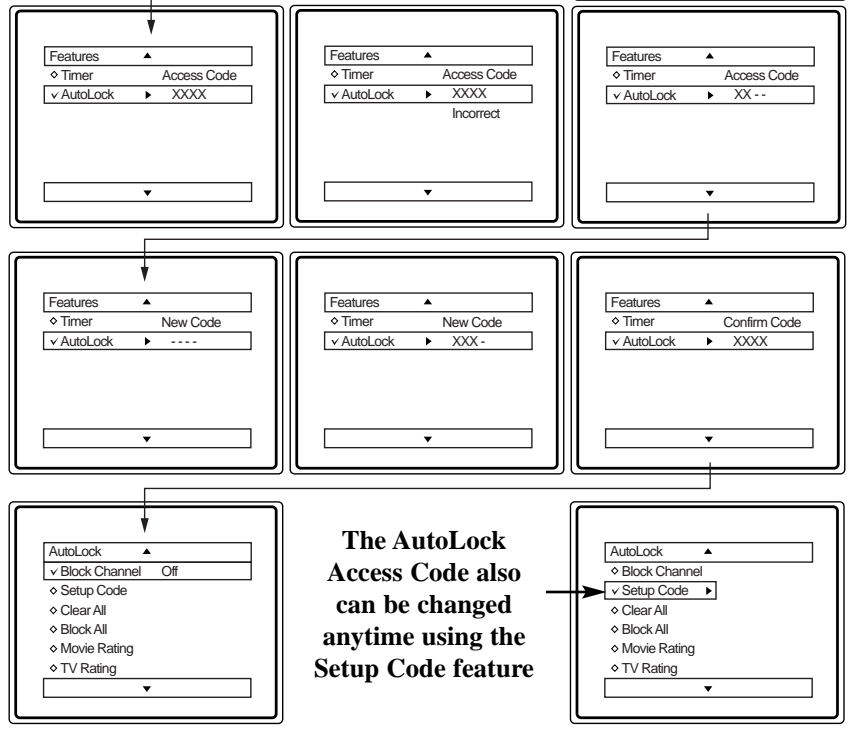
Features ▲
◇ Timer Access Code
✓ AutoLock ▶ XXXX
▼

Features ▲
◇ Timer Access Code
✓ AutoLock ▶ XXXX
Incorrect
▼

Features ▲
◇ Timer Access Code
✓ AutoLock ▶ XX - -
▼

Features ▲
◇ Timer New Code
✓ AutoLock ▶ - - - -
▼

Features ▲
◇ Timer New Code
✓ AutoLock ▶ XXX -
▼

Features ▲
◇ Timer Confirm Code
✓ AutoLock ▶ XXXX
▼

AutoLock ▲
✓ Block Channel Off
◇ Setup Code
◇ Clear All
◇ Block All
◇ Movie Rating
◇ TV Rating
▼

The AutoLock Access Code also can be changed anytime using the Setup Code feature

AutoLock ▲
◇ Block Channel
✓ Setup Code ▶
◇ Clear All
◇ Block All
◇ Movie Rating
◇ TV Rating
▼